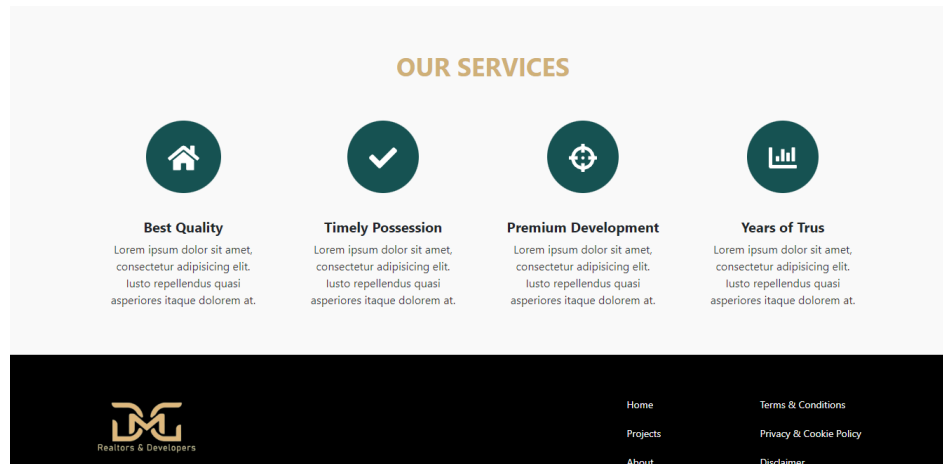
OUR SERVICES

Best Quality
Lorem ipsum dolor sit amet, consectetur adipisicing elit. Iusto repellendus quasi asperiores itaque dolorem at.

Timely Possession
Lorem ipsum dolor sit amet, consectetur adipisicing elit. Iusto repellendus quasi asperiores itaque dolorem at.

Premium Development
Lorem ipsum dolor sit amet, consectetur adipisicing elit. Iusto repellendus quasi asperiores itaque dolorem at.

Years of Trus
Lorem ipsum dolor sit amet, consectetur adipisicing elit. Iusto repellendus quasi asperiores itaque dolorem at.

DMG
Realtors & Developers

Home
Projects
About

Terms & Conditions
Privacy & Cookie Policy
Disclaimer